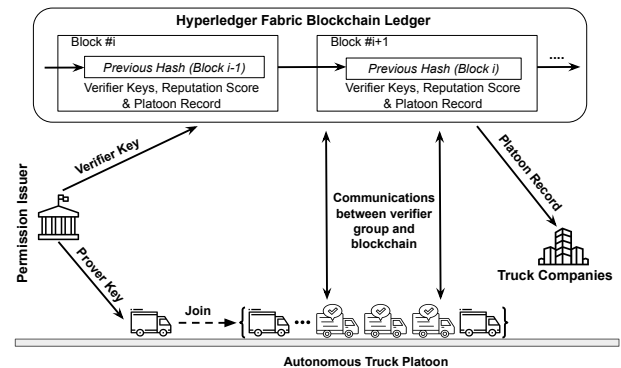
Hyperledger Fabric Blockchain Ledger

Block #i

Previous Hash (Block i-1)

Verifier Keys, Reputation Score & Platoon Record

Block #i+1

Previous Hash (Block i)

Verifier Keys, Reputation Score & Platoon Record

....

Verifier Key

Platoon Record

Permission Issuer

Communications between verifier group and blockchain

Truck Companies

Prover Key

Join

Autonomous Truck Platoon